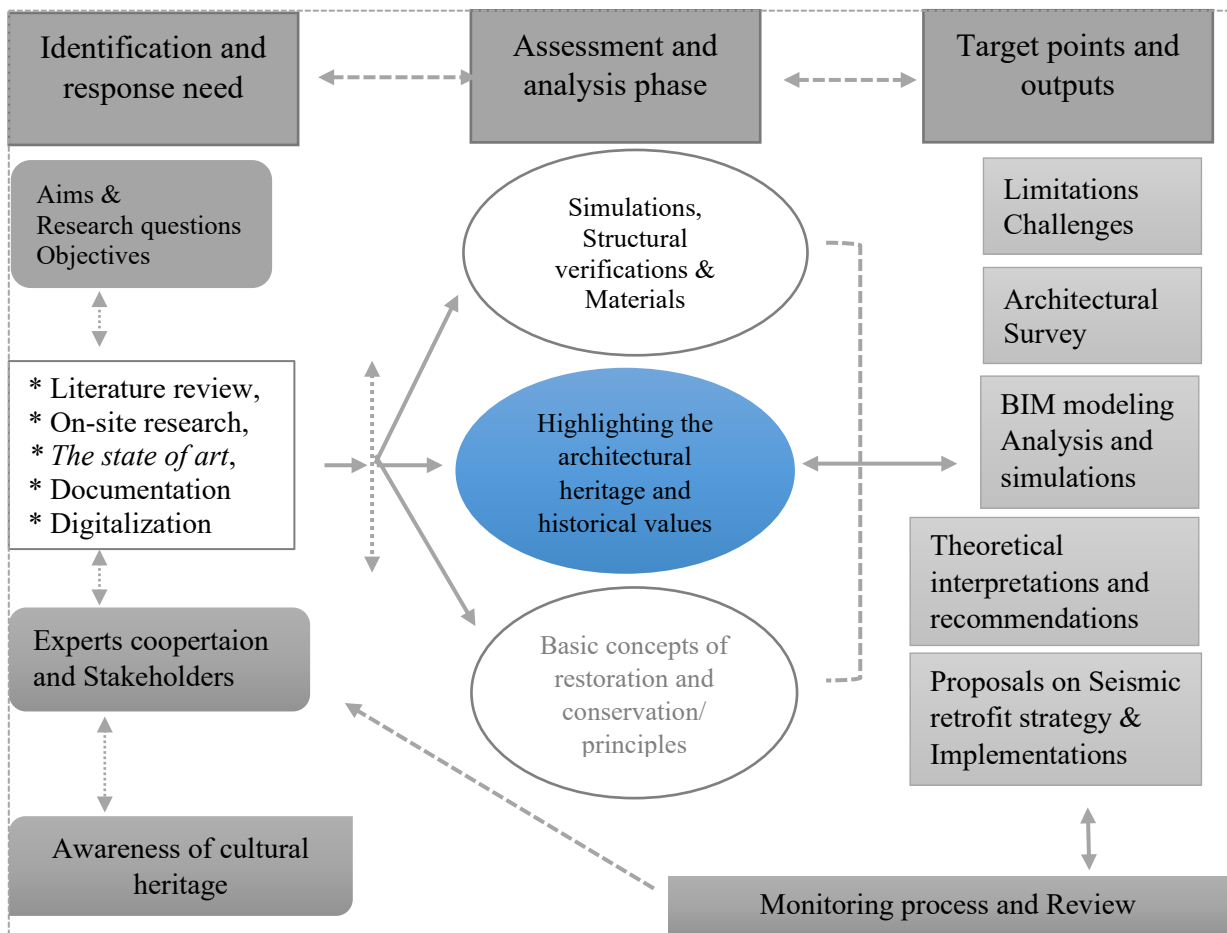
Identification and response need

Assessment and analysis phase

Target points and outputs

Aims &
Research questions
Objectives

* Literature review,
* On-site research,
* The state of art,
* Documentation
* Digitalization

Experts coopertaion and Stakeholders

Awareness of cultural heritage

Simulations, Structural verifications & Materials

Highlighting the architectural heritage and historical values

Basic concepts of restoration and conservation/ principles

Limitations Challenges

Architectural Survey

BIM modeling Analysis and simulations

Theoretical interpretations and recommendations

Proposals on Seismic retrofit strategy & Implementations

Monitoring process and Review